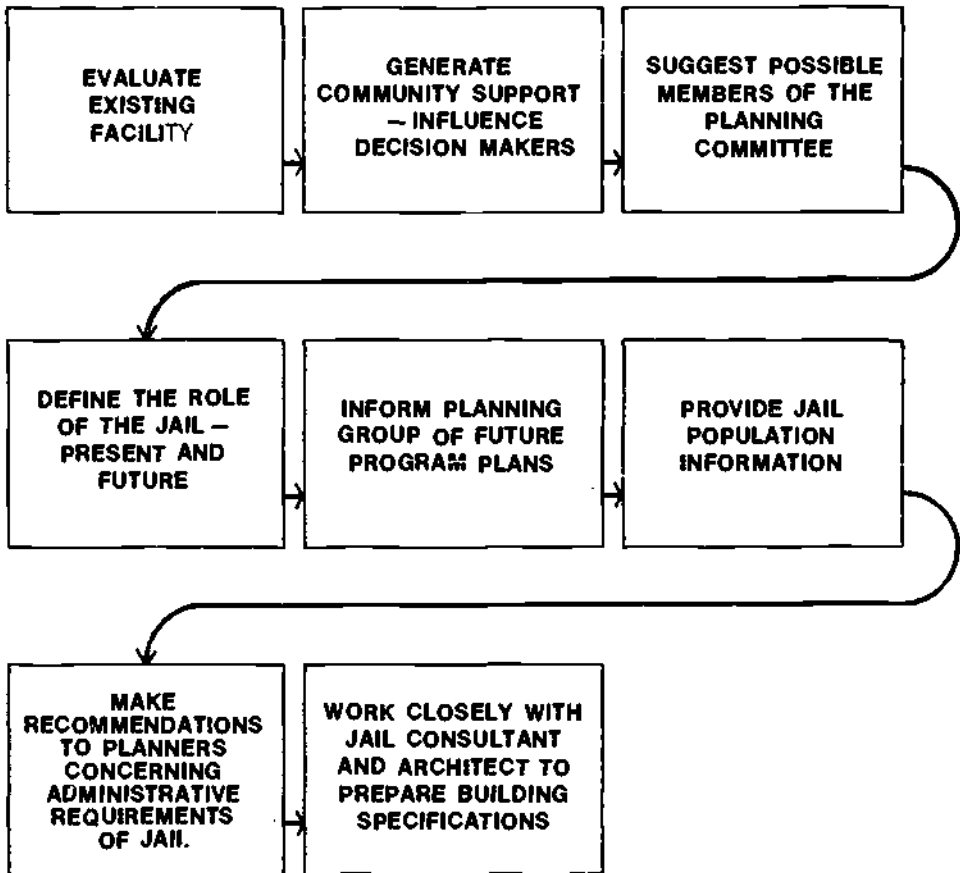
EVALUATE EXISTING FACILITY

GENERATE COMMUNITY SUPPORT — INFLUENCE DECISION MAKERS

SUGGEST POSSIBLE MEMBERS OF THE PLANNING COMMITTEE

DEFINE THE ROLE OF THE JAIL — PRESENT AND FUTURE

INFORM PLANNING GROUP OF FUTURE PROGRAM PLANS

PROVIDE JAIL POPULATION INFORMATION

MAKE RECOMMENDATIONS TO PLANNERS CONCERNING ADMINISTRATIVE REQUIREMENTS OF JAIL.

WORK CLOSELY WITH JAIL CONSULTANT AND ARCHITECT TO PREPARE BUILDING SPECIFICATIONS